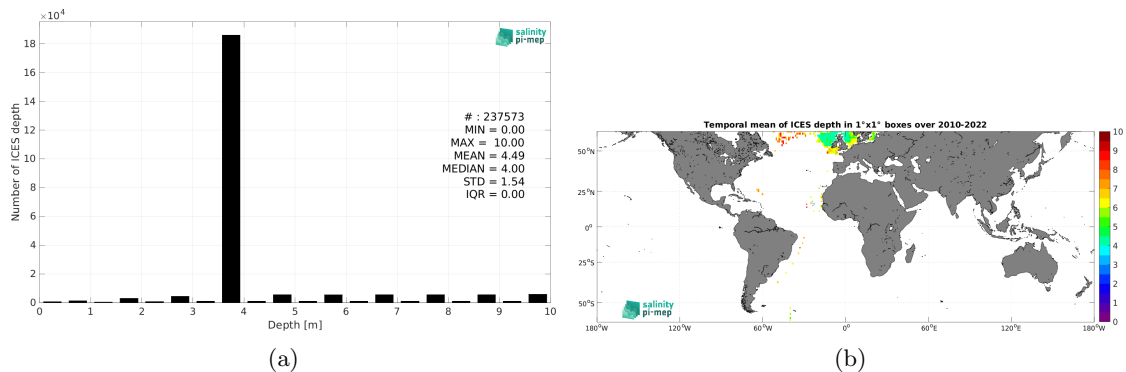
$\times10^4$

salinity pi-mep

Number of ICES depth

18
16
14
12
10
8
6
4
2
0

# : 237573
MIN = 0.00
MAX = 10.00
MEAN = 4.49
MEDIAN = 4.00
STD = 1.54
IQR = 0.00

0 1 2 3 4 5 6 7 8 9 10
Depth [m]

(a)

Temporal mean of ICES depth in 1°x1° boxes over 2010-2022

50°N
25°N
0°
25°S
50°S

180°W 120°W 60°W 0° 60°E 120°E 180°W

10
9
8
7
6
5
4
3
2
1
0

salinity pi-mep

(b)